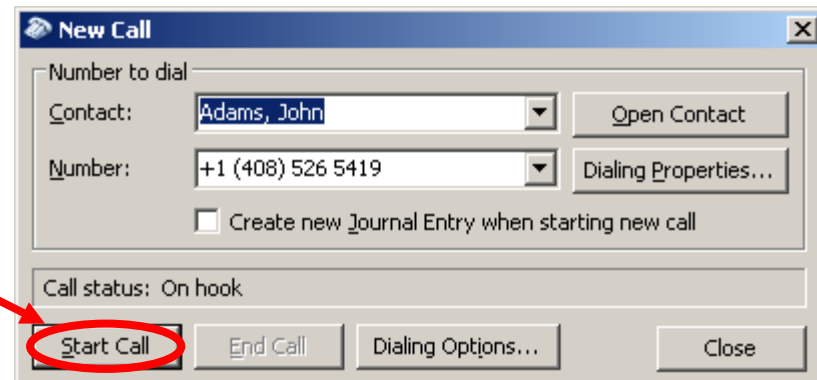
New Call

Number to dial

Contact: Adams, John

Open Contact

Number: +1 (408) 526 5419

Dialing Properties...

Create new Journal Entry when starting new call

Call status: On hook

Start Call

End Call

Dialing Options...

Close